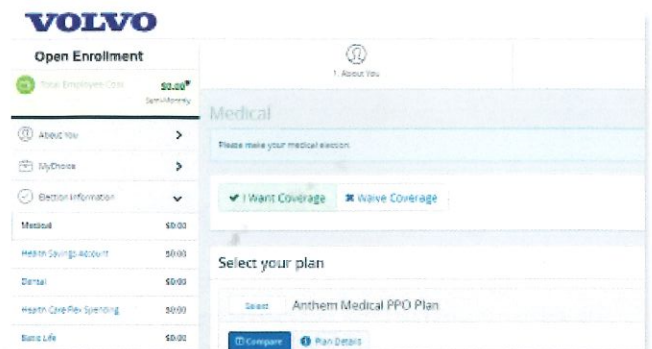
VOLVO

Open Enrollment

Total Employee Cost $0.00*
Semi-Monthly

About You >

MyChoice >

Election Information

Medical $0.00

Health Savings Account $0.00

Dental $0.00

Health Care Flex Spending $0.00

Basic Life $0.00

1. About You

Medical

Please make your medical election.

✔ I Want Coverage ✖ Waive Coverage

Select your plan

Select Anthem Medical PPO Plan

Compare Plan Details